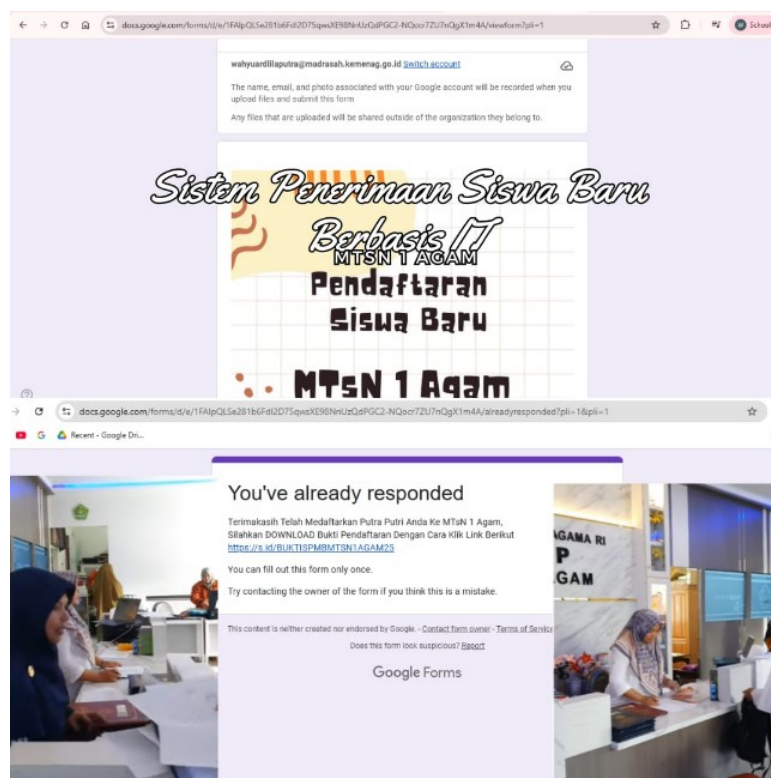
docs.google.com/forms/d/e/1FAIpQLSe281b6Fdl2D75qwsXE98NnUzQdPGC2-NQocr7ZU7nQgX1m4A/viewform?pli=1

School

wahyuardillaputra@madrasah.kemenag.go.id Switch account

The name, email, and photo associated with your Google account will be recorded when you upload files and submit this form

Any files that are uploaded will be shared outside of the organization they belong to.

Sistem Penerimaan Siswa Baru Berbasis IT

MTSN 1 AGAM

Pendaftaran Siswa Baru

MTsN 1 Agam

docs.google.com/forms/d/e/1FAIpQLSe281b6Fdl2D75qwsXE98NnUzQdPGC2-NQocr7ZU7nQgX1m4A/alreadyresponded?pli=1&pli=1

Recent - Google Dri...

You've already responded

Terimakasih Telah Medaftarkan Putra Putri Anda Ke MTsN 1 Agam, Silahkan DOWNLOAD Bukti Pendaftaran Dengan Cara Klik Link Berikut https://s.id/BUKTISPMBMTSN1AGAM25

You can fill out this form only once.

Try contacting the owner of the form if you think this is a mistake.

This content is neither created nor endorsed by Google. - Contact form owner - Terms of Service

Does this form look suspicious? Report

Google Forms

AGAMA RI
P
GAM